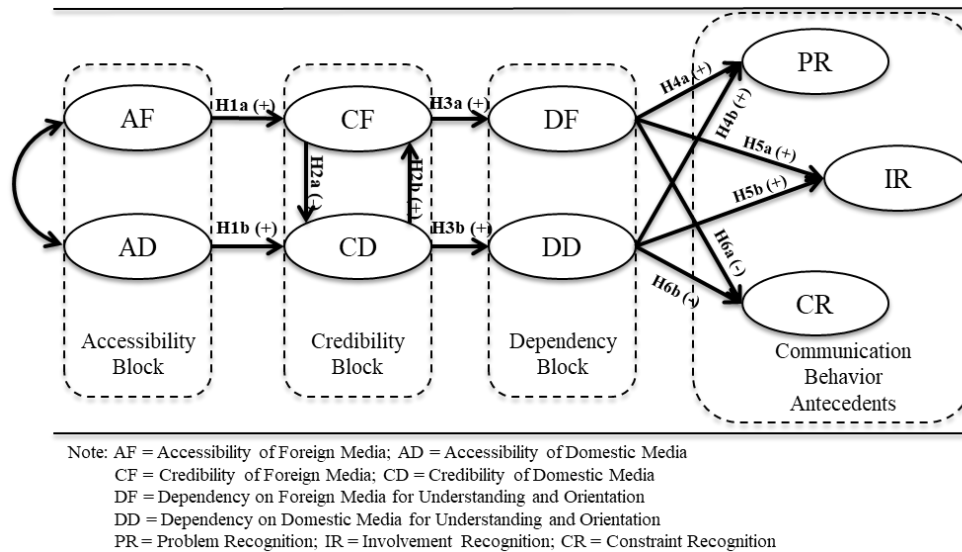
AF

AD

H1a (+)

H1b (+)

CF

CD

H2a (-)

H2b (-)

H3a (+)

H3b (+)

DF

DD

H4a (+)

H4b (+)

H5a (+)

H5b (+)

H6a (-)

H6b (-)

PR

IR

CR

Accessibility Block

Credibility Block

Dependency Block

Communication Behavior Antecedents

Note: AF = Accessibility of Foreign Media; AD = Accessibility of Domestic Media
CF = Credibility of Foreign Media; CD = Credibility of Domestic Media
DF = Dependency on Foreign Media for Understanding and Orientation
DD = Dependency on Domestic Media for Understanding and Orientation
PR = Problem Recognition; IR = Involvement Recognition; CR = Constraint Recognition